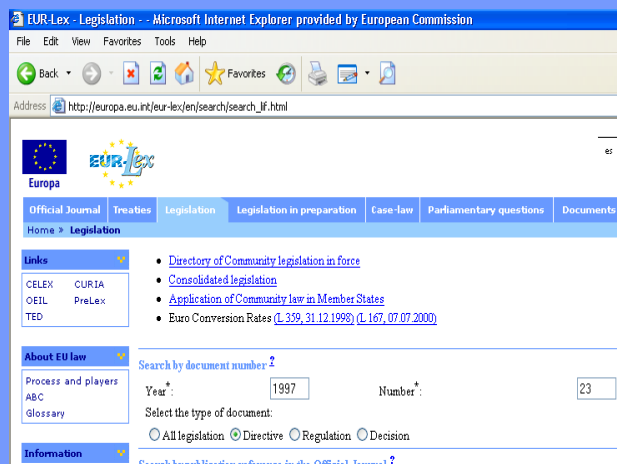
EUR-Lex - Legislation - - Microsoft Internet Explorer provided by European Commission

File Edit View Favorites Tools Help

Back Favorites

Address http://europa.eu.int/eur-lex/en/search/search_lif.html

Europa

EUR-Lex

es

Official Journal Treaties Legislation Legislation in preparation Case-law Parliamentary questions Documents

Home » Legislation

Links

CELEX CURIA
OEIL PreLex
TED

About EU law

Process and players
ABC
Glossary

Information

- Directory of Community legislation in force
- Consolidated legislation
- Application of Community law in Member States
- Euro Conversion Rates (L 359, 31.12.1998) (L 167, 07.07.2000)

Search by document number ?

Year*: 1997 Number*: 23

Select the type of document:

All legislation Directive Regulation Decision

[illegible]